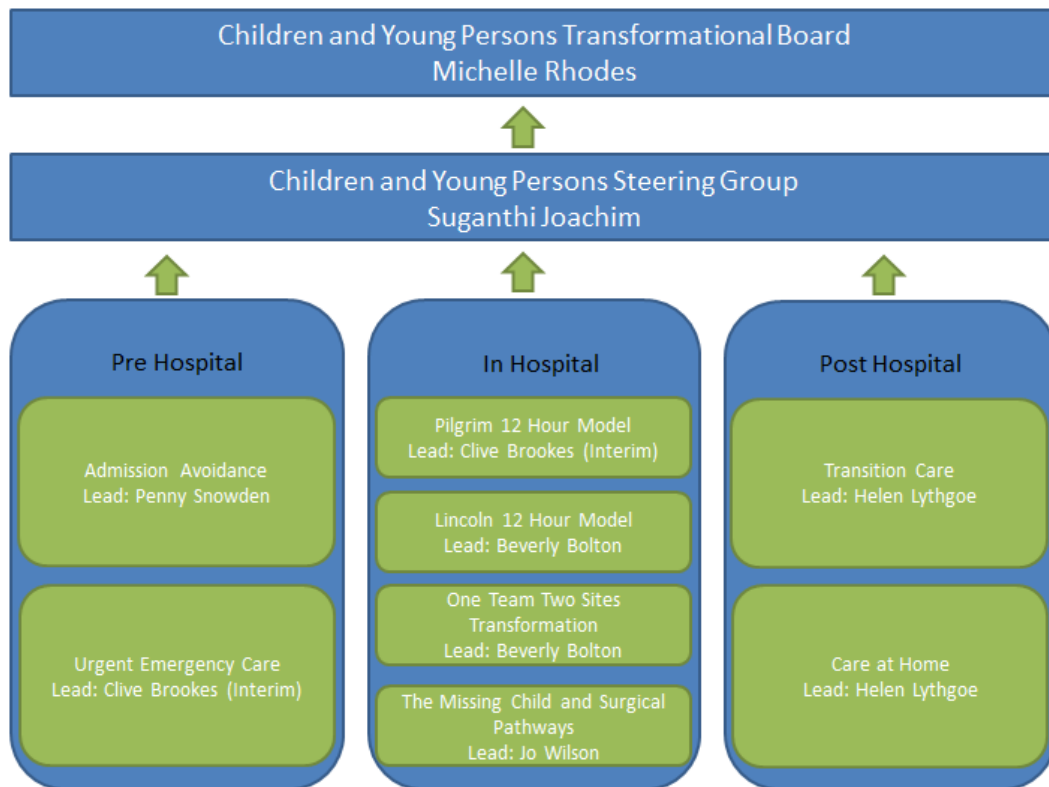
Children and Young Persons Transformational Board
Michelle Rhodes

Children and Young Persons Steering Group
Suganthi Joachim

Pre Hospital

Admission Avoidance
Lead: Penny Snowden

Urgent Emergency Care
Lead: Clive Brookes (Interim)

In Hospital

Pilgrim 12 Hour Model
Lead: Clive Brookes (Interim)

Lincoln 12 Hour Model
Lead: Beverly Bolton

One Team Two Sites Transformation
Lead: Beverly Bolton

The Missing Child and Surgical Pathways
Lead: Jo Wilson

Post Hospital

Transition Care
Lead: Helen Lythgoe

Care at Home
Lead: Helen Lythgoe